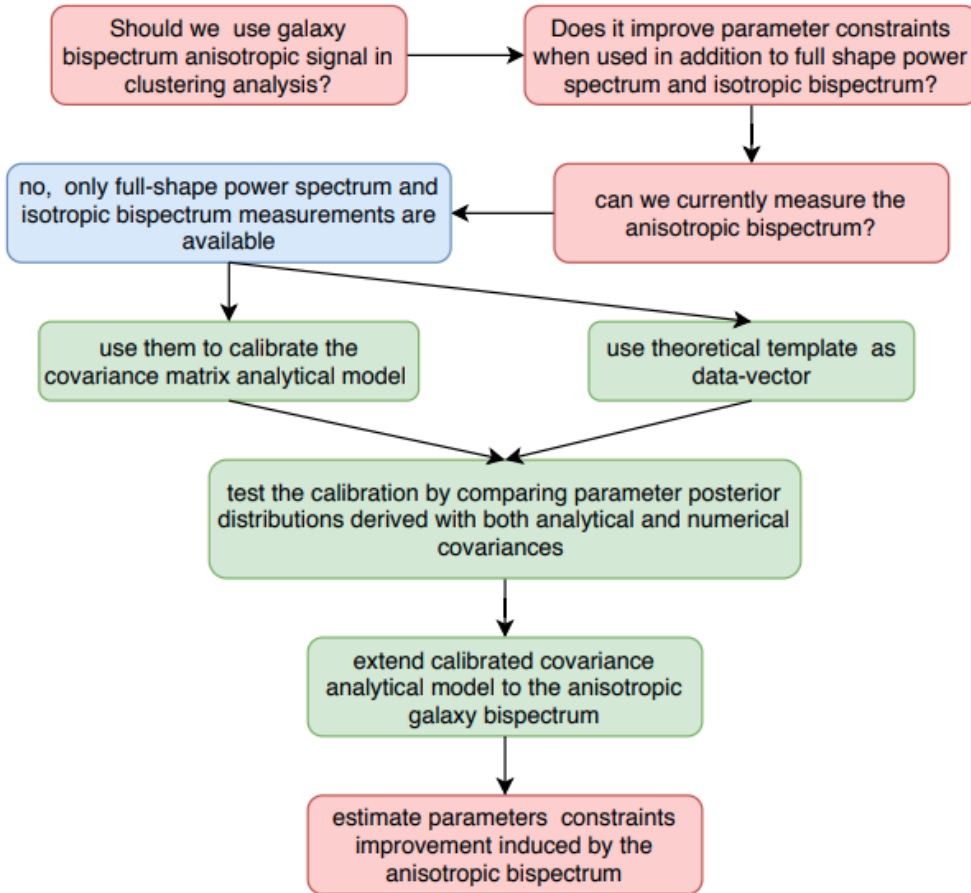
Should we use galaxy bispectrum anisotropic signal in clustering analysis?

Does it improve parameter constraints when used in addition to full shape power spectrum and isotropic bispectrum?

can we currently measure the anisotropic bispectrum?

no, only full-shape power spectrum and isotropic bispectrum measurements are available

use them to calibrate the covariance matrix analytical model

use theoretical template as data-vector

test the calibration by comparing parameter posterior distributions derived with both analytical and numerical covariances

extend calibrated covariance analytical model to the anisotropic galaxy bispectrum

estimate parameters constraints improvement induced by the anisotropic bispectrum